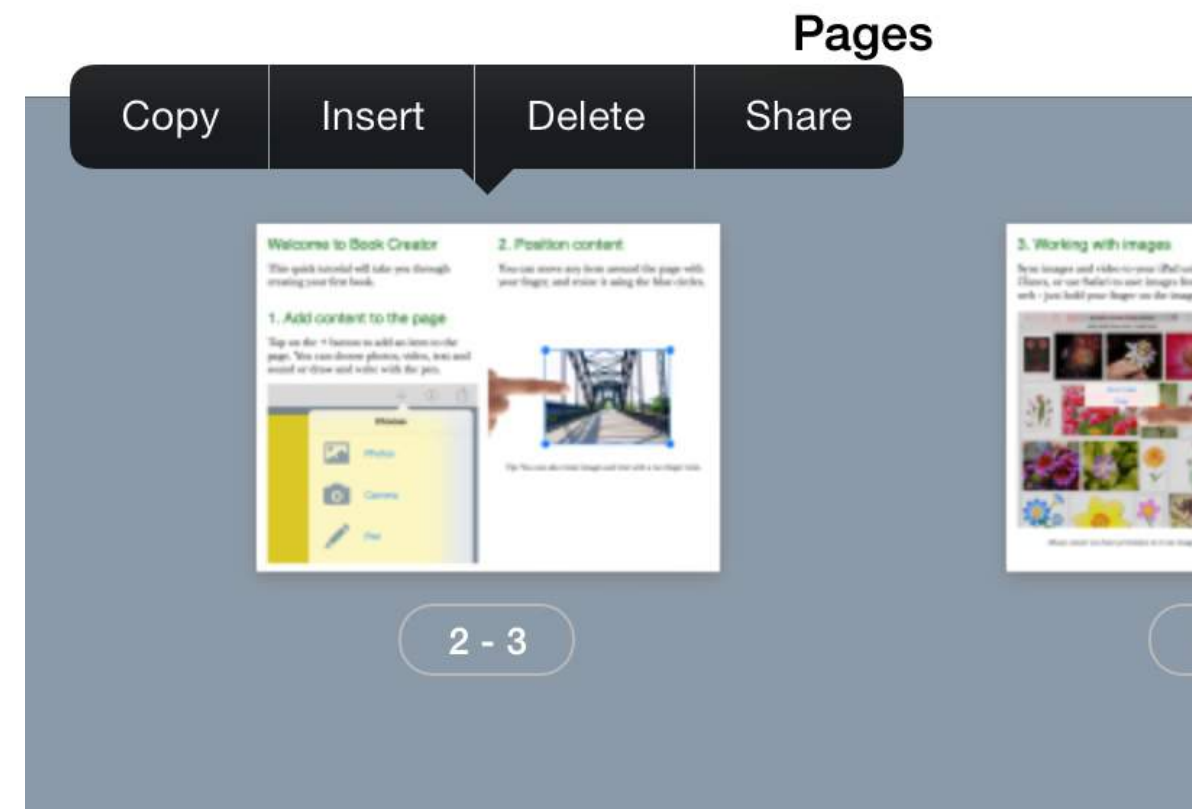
Pages

Copy | Insert | Delete | Share

Welcome to Book Creator

This quick tutorial will take you through creating your first book.

1. Add content to the page

Tap on the + button to add an item to the page. You can choose photos, video, text and sound or draw and write with the pen.

Photos

Camera

Pen

2. Position content

You can move any item around the page with your finger, and resize it using the blue circles.

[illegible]

3. Working with images

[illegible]

2 - 3